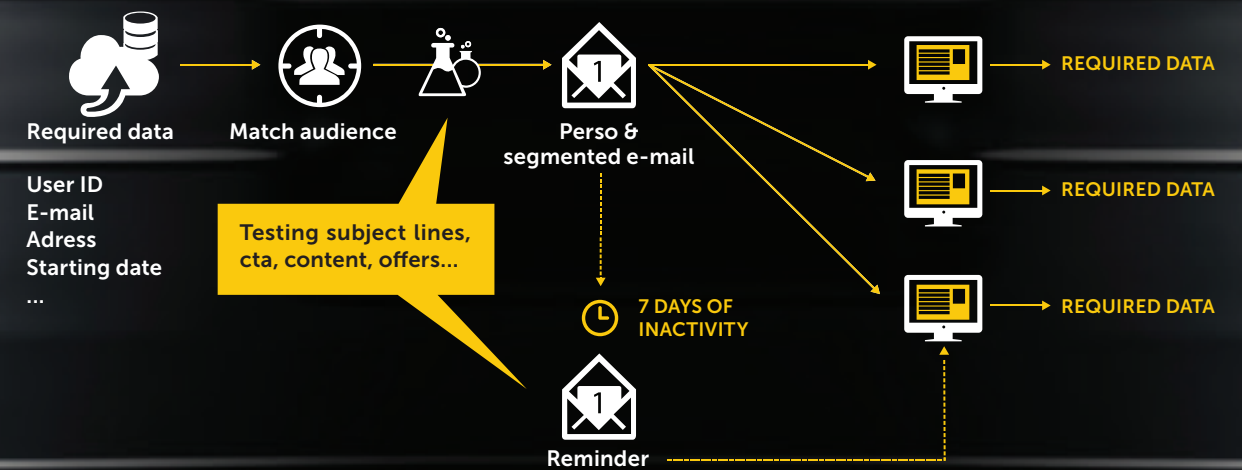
Required data

User ID
E-mail
Adress
Starting date
...

Match audience

Testing subject lines, cta, content, offers...

1

Perso & segmented e-mail

7 DAYS OF INACTIVITY

1

Reminder

REQUIRED DATA

REQUIRED DATA

REQUIRED DATA